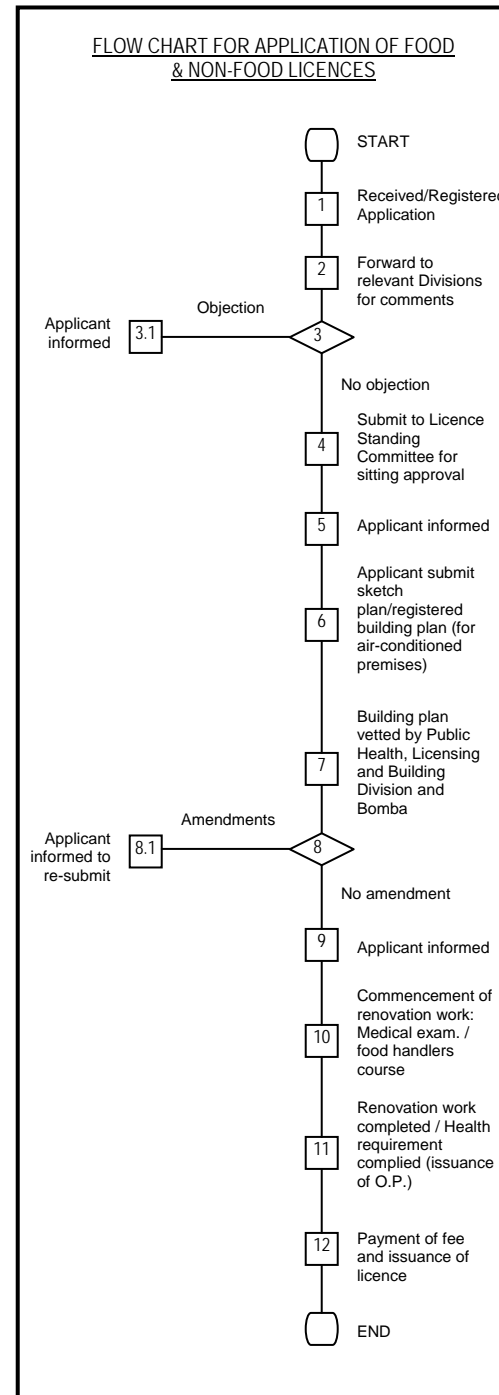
FLOW CHART FOR APPLICATION OF FOOD & NON-FOOD LICENCES

START

1 Received/Registered Application

2 Forward to relevant Divisions for comments

3

Objection

3.1 Applicant informed

No objection

4 Submit to Licence Standing Committee for sitting approval

5 Applicant informed

6 Applicant submit sketch plan/registered building plan (for air-conditioned premises)

7 Building plan vetted by Public Health, Licensing and Building Division and Bomba

8

Amendments

8.1 Applicant informed to re-submit

No amendment

9 Applicant informed

10 Commencement of renovation work: Medical exam. / food handlers course

11 Renovation work completed / Health requirement complied (issuance of O.P.)

12 Payment of fee and issuance of licence

END